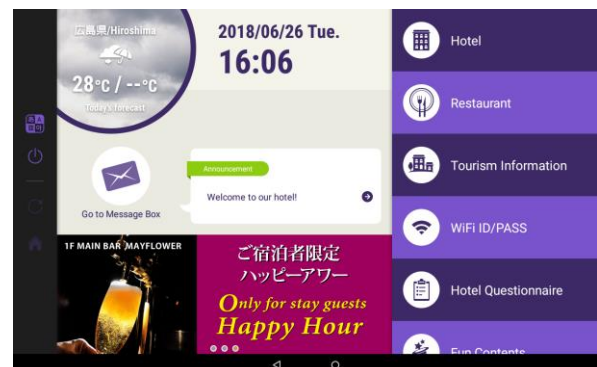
広島県/Hiroshima

28°C / --°C

Today's forecast

2018/06/26 Tue.

16:06

Go to Message Box

Announcement

Welcome to our hotel!

1F MAIN BAR MAYFLOWER

ご宿泊者限定
ハッピーアワー

Only for stay guests
Happy Hour

Hotel

Restaurant

Tourism Information

WiFi ID/PASS

Hotel Questionnaire

Fun Contents